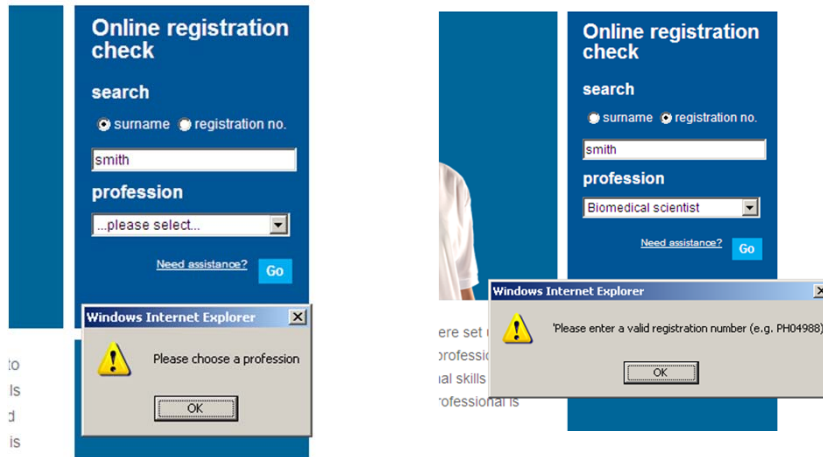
Online registration check

search

surname registration no.

smith

profession

...please select...

Need assistance? Go

Windows Internet Explorer

Please choose a profession

OK

to
ls
d
is

Online registration check

search

surname registration no.

smith

profession

Biomedical scientist

Need assistance? Go

ere set
professio
al skills
rofessional is

Windows Internet Explorer

'Please enter a valid registration number (e.g. PH04988)

OK